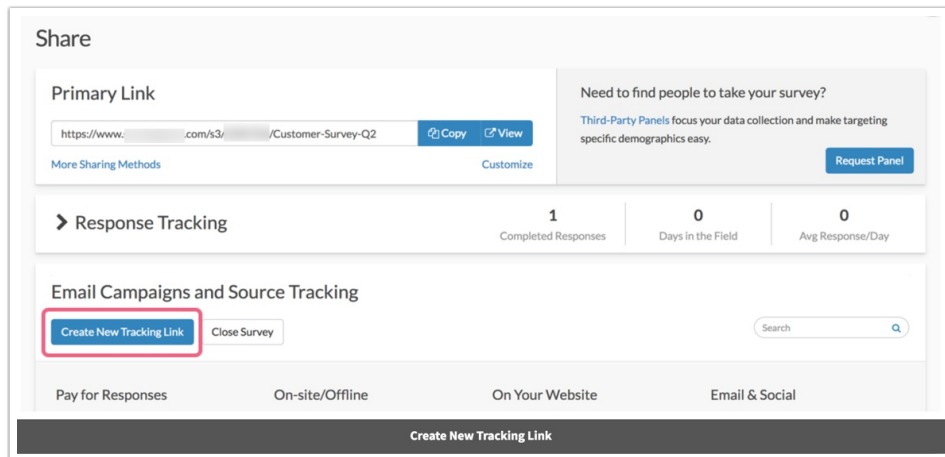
Share

Primary Link

https://www.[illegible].com/s3/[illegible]/Customer-Survey-Q2

Copy

View

More Sharing Methods

Customize

Need to find people to take your survey?

Third-Party Panels focus your data collection and make targeting specific demographics easy.

Request Panel

> Response Tracking

| 1 | 0 | 0 |
|---|---|---|
| Completed Responses | Days in the Field | Avg Response/Day |

Email Campaigns and Source Tracking

Create New Tracking Link

Close Survey

Search

Pay for Responses

On-site/Offline

On Your Website

Email & Social

Create New Tracking Link